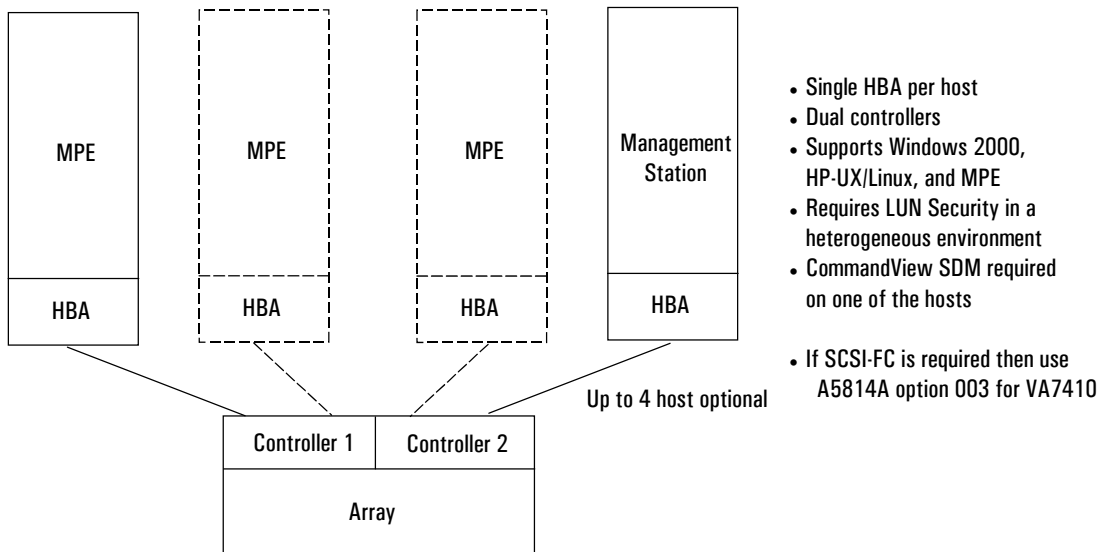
MPE

HBA

MPE

HBA

MPE

HBA

Management Station

HBA

Up to 4 host optional

Controller 1

Controller 2

Array

- Single HBA per host
- Dual controllers
- Supports Windows 2000, HP-UX/Linux, and MPE
- Requires LUN Security in a heterogeneous environment
- CommandView SDM required on one of the hosts

- If SCSI-FC is required then use A5814A option 003 for VA7410